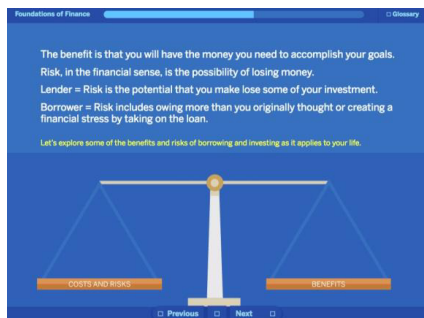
Foundations of Finance

□ Glossary

The benefit is that you will have the money you need to accomplish your goals.

Risk, in the financial sense, is the possibility of losing money.

Lender = Risk is the potential that you make lose some of your investment.

Borrower = Risk includes owing more than you originally thought or creating a financial stress by taking on the loan.

Let's explore some of the benefits and risks of borrowing and investing as it applies to your life.

COSTS AND RISKS

BENEFITS

□ Previous □ Next □